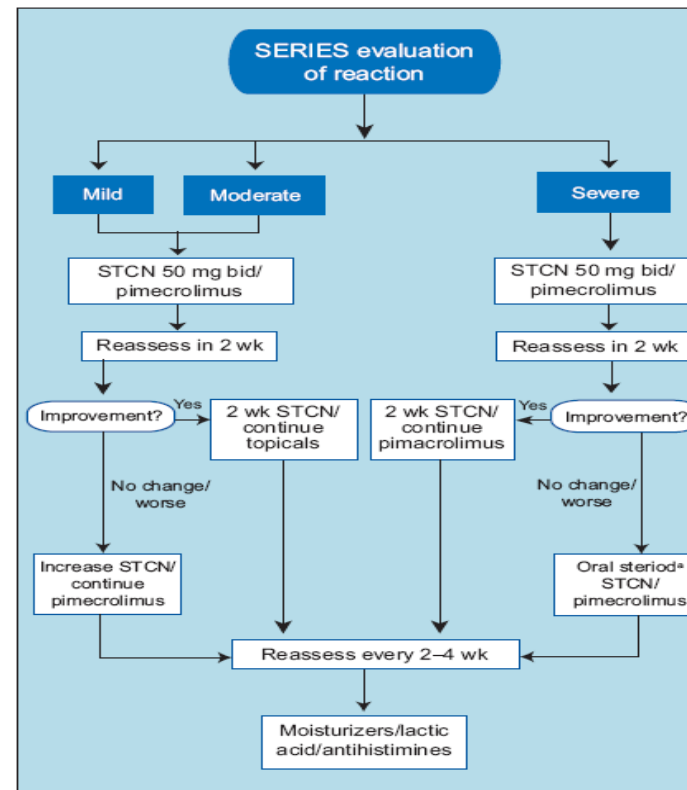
SERIES evaluation of reaction

Mild

Moderate

Severe

STCN 50 mg bid/ pimecrolimus

STCN 50 mg bid/ pimecrolimus

Reassess in 2 wk

Reassess in 2 wk

Improvement?

Yes

2 wk STCN/ continue topicals

2 wk STCN/ continue pimacrolimus

Yes

Improvement?

No change/ worse

No change/ worse

Increase STCN/ continue pimecrolimus

Oral steriod$^a$ STCN/ pimecrolimus

Reassess every 2–4 wk

Moisturizers/lactic acid/antihistimines